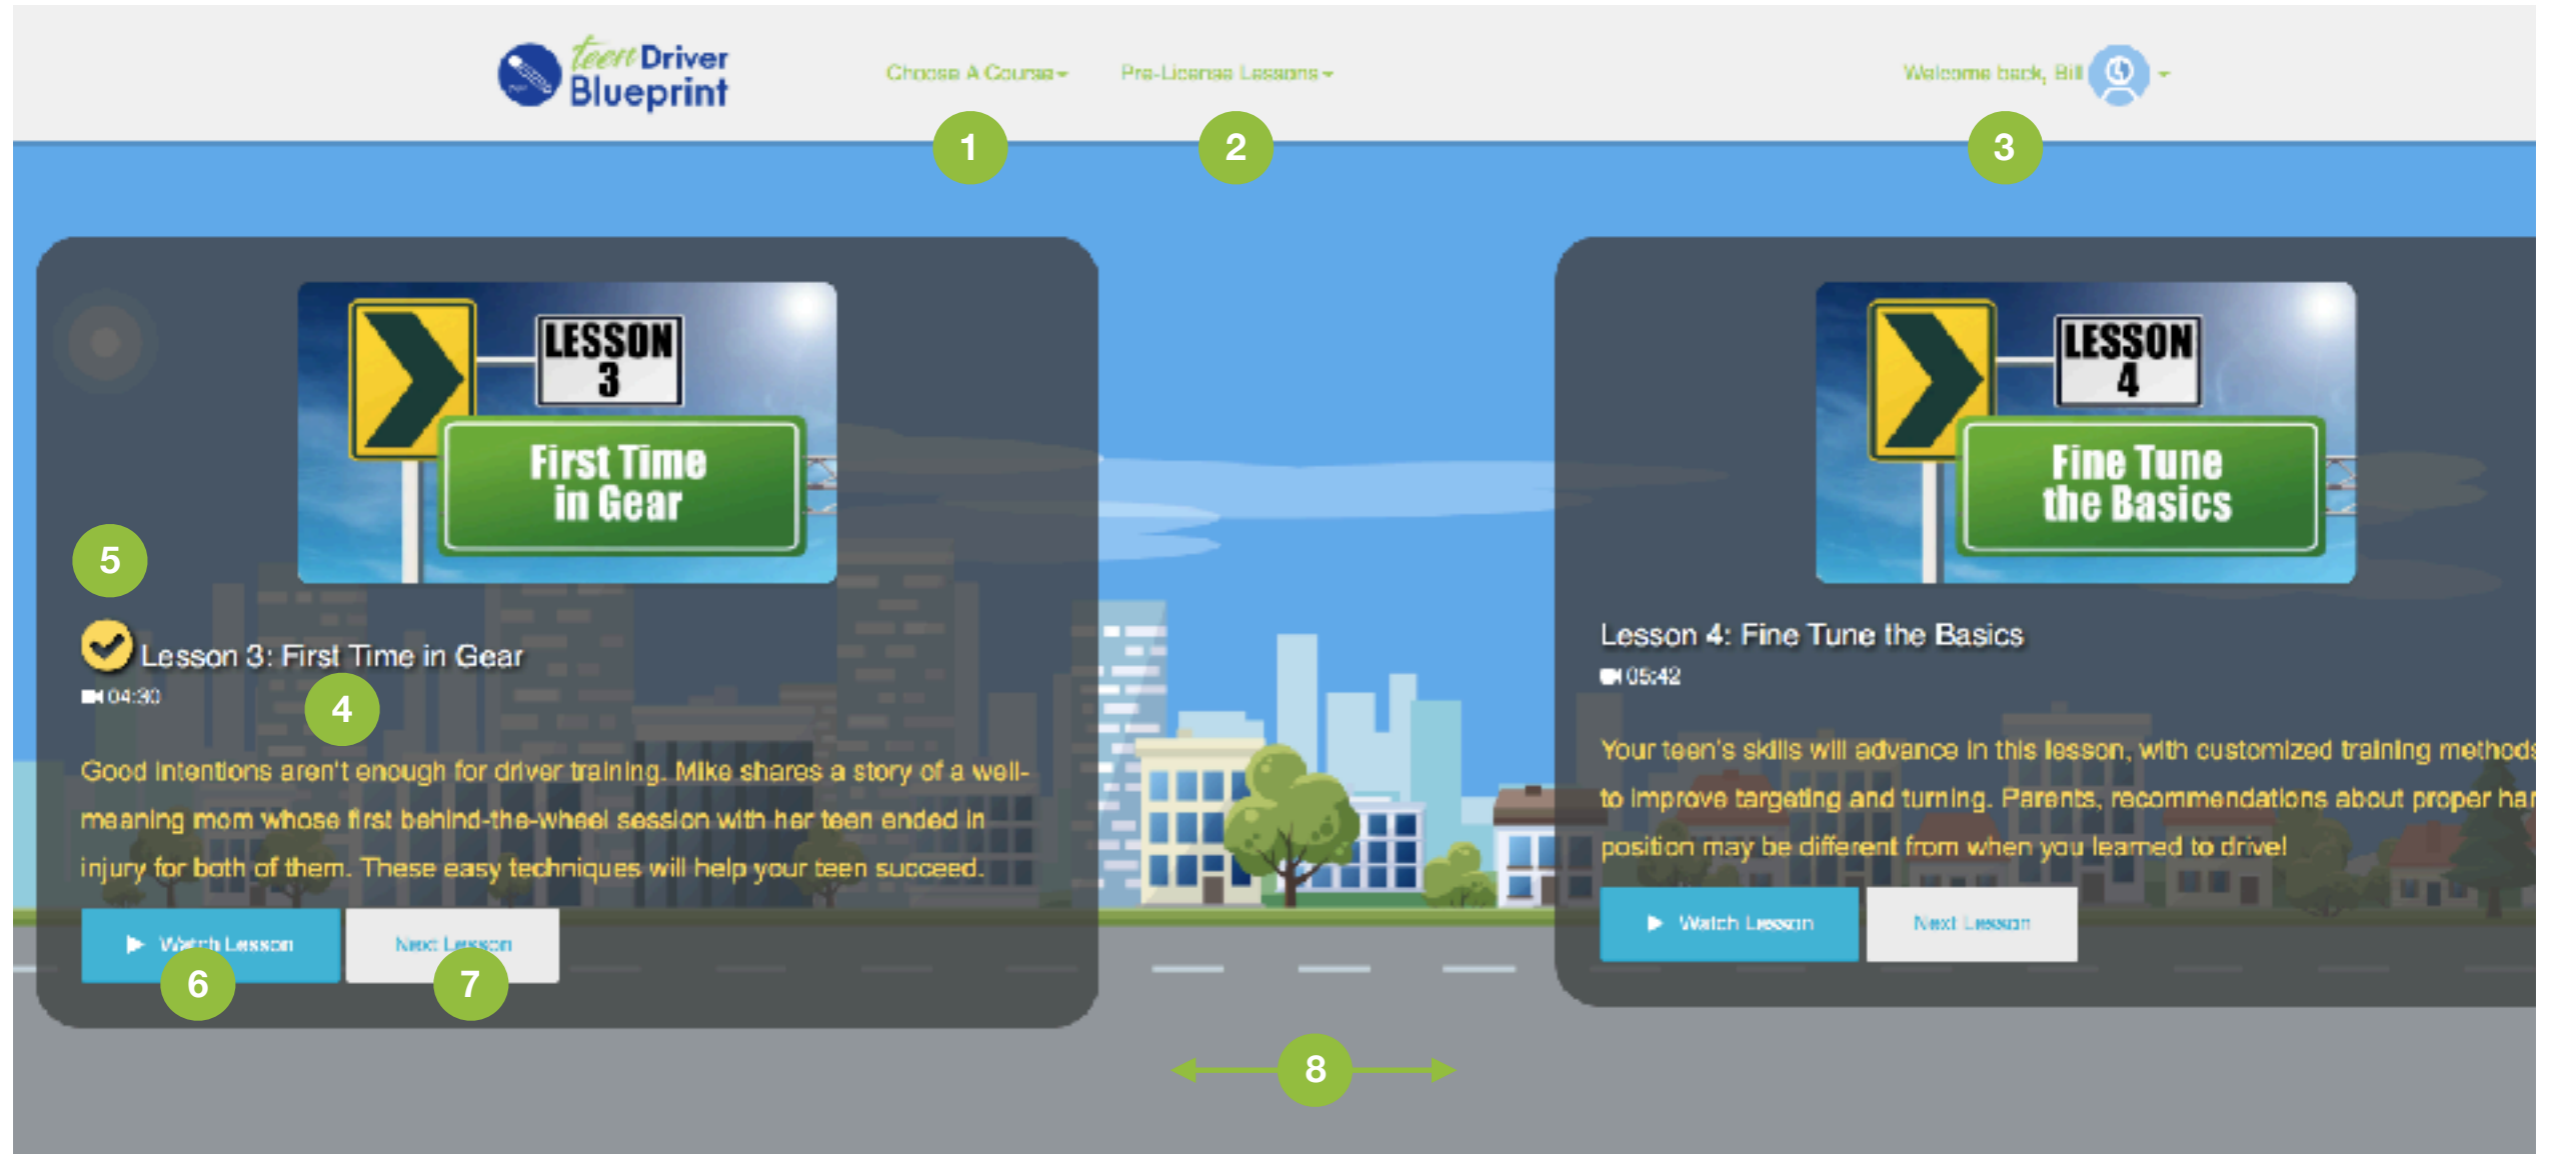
teen Driver Blueprint

Choose A Course

Pre-License Lessons

Welcome back, Bill

1

2

3

LESSON 3

First Time in Gear

5

Lesson 3: First Time in Gear

04:30

4

Good intentions aren't enough for driver training. Mike shares a story of a well-meaning mom whose first behind-the-wheel session with her teen ended in injury for both of them. These easy techniques will help your teen succeed.

Watch Lesson

Next Lesson

6

7

LESSON 4

Fine Tune the Basics

Lesson 4: Fine Tune the Basics

05:42

Your teen's skills will advance in this lesson, with customized training methods to improve targeting and turning. Parents, recommendations about proper ha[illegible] position may be different from when you learned to drive!

Watch Lesson

Next Lesson

8